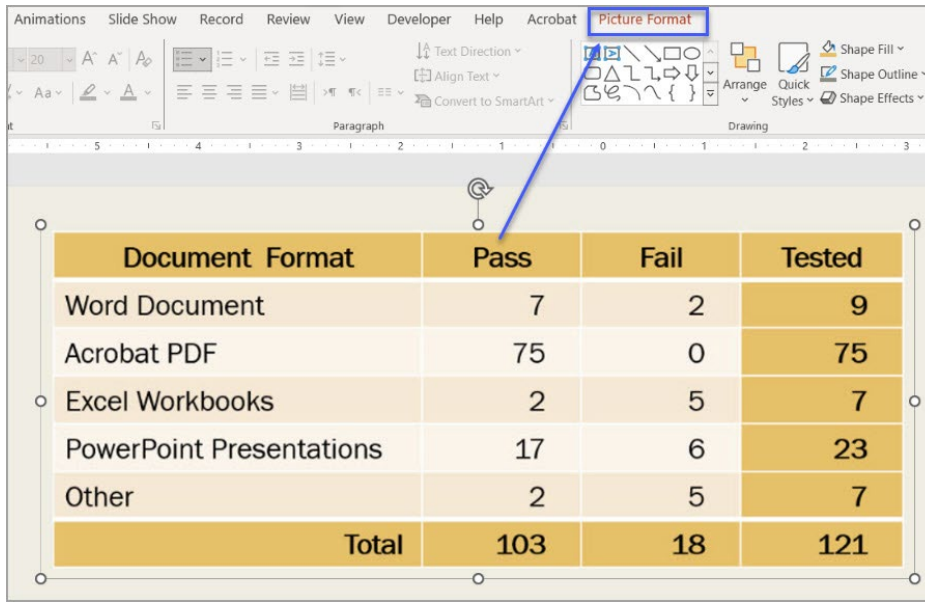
Animations Slide Show Record Review View Developer Help Acrobat Picture Format

20 A A

Aa A

Text Direction

Align Text

Convert to SmartArt

Paragraph

Arrange

Quick Styles

Shape Fill

Shape Outline

Shape Effects

Drawing

5 4 3 2 1 0 1 2 3

| Document Format | Pass | Fail | Tested |
|---|---|---|---|
| Word Document | 7 | 2 | 9 |
| Acrobat PDF | 75 | 0 | 75 |
| Excel Workbooks | 2 | 5 | 7 |
| PowerPoint Presentations | 17 | 6 | 23 |
| Other | 2 | 5 | 7 |
| Total | 103 | 18 | 121 |